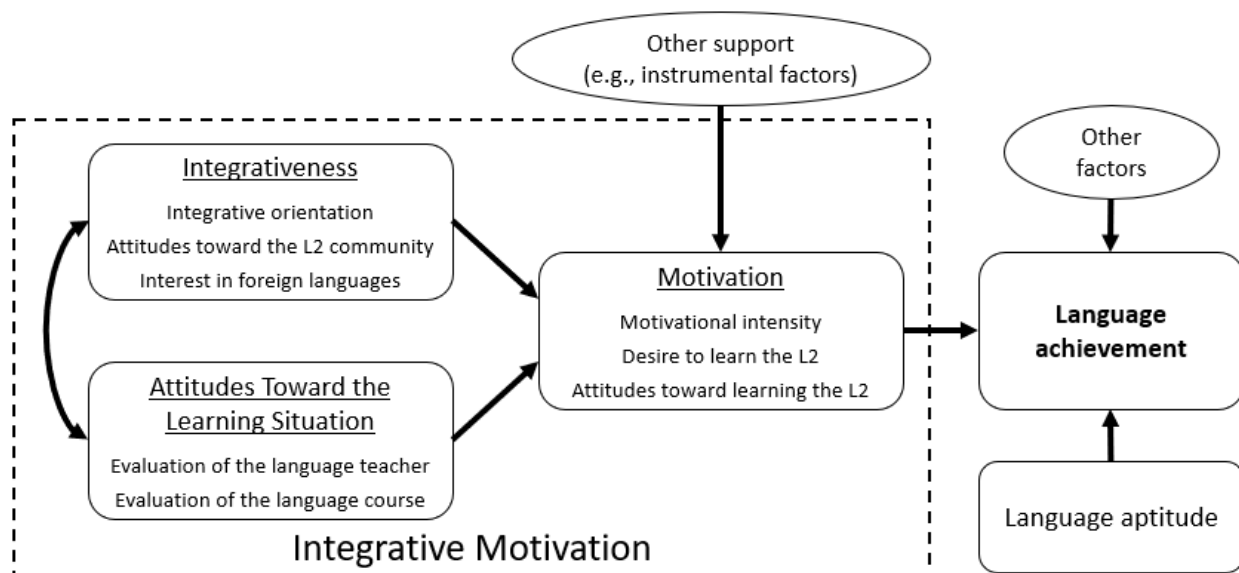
Other support
(e.g., instrumental factors)

Integrativeness

Integrative orientation

Attitudes toward the L2 community

Interest in foreign languages

Attitudes Toward the Learning Situation

Evaluation of the language teacher

Evaluation of the language course

Motivation

Motivational intensity

Desire to learn the L2

Attitudes toward learning the L2

Integrative Motivation

Other factors

Language achievement

Language aptitude